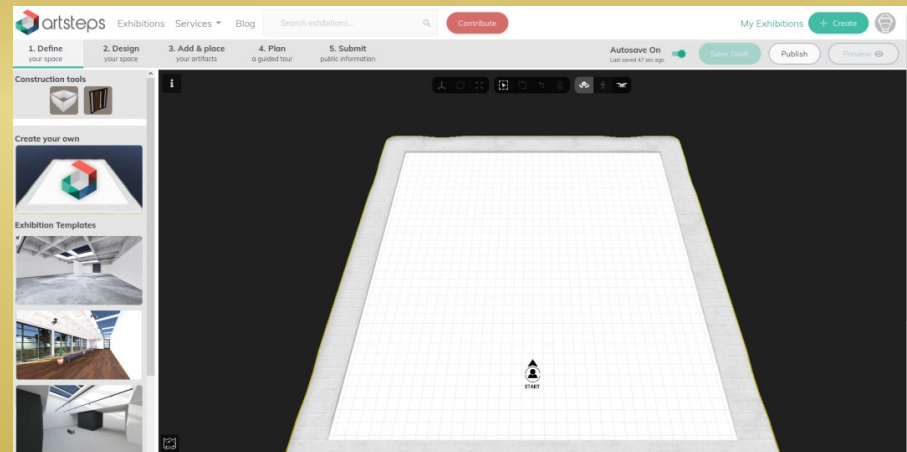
artsteps Exhibitions Services ▾ Blog Search exhibitions... Contribute My Exhibitions + Create

1. Define your space 2. Design your space 3. Add & place your artifacts 4. Plan a guided tour 5. Submit public information

Autosave On
Last saved 47 sec ago

Save Draft Publish Preview

Construction tools

Create your own

Exhibition Templates

i

START